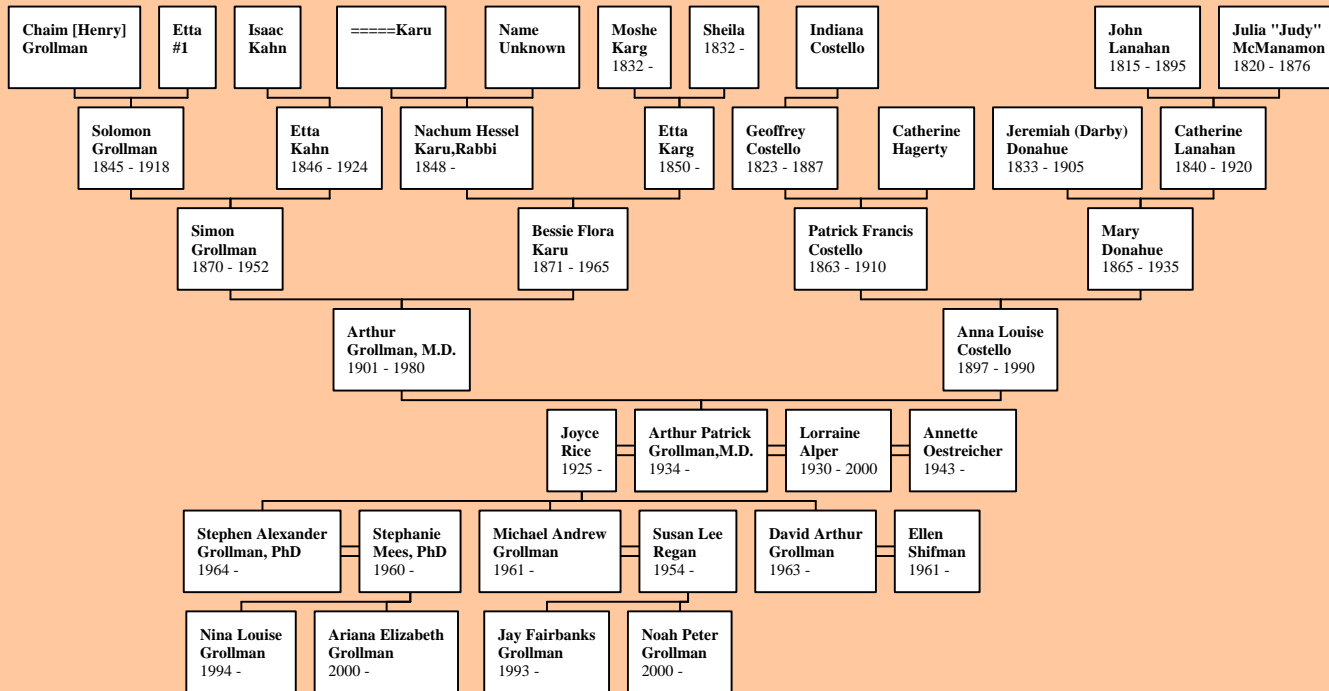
Chaim [Henry] Grollman

Etta #1

Isaac Kahn

=====Karu

Name Unknown

Moshe Karg 1832 -

Sheila 1832 -

Indiana Costello

John Lanahan 1815 - 1895

Julia "Judy" McManamon 1820 - 1876

Solomon Grollman 1845 - 1918

Etta Kahn 1846 - 1924

Nachum Hessel Karu,Rabbi 1848 -

Etta Karg 1850 -

Geoffrey Costello 1823 - 1887

Catherine Hagerty

Jeremiah (Darby) Donahue 1833 - 1905

Catherine Lanahan 1840 - 1920

Simon Grollman 1870 - 1952

Bessie Flora Karu 1871 - 1965

Patrick Francis Costello 1863 - 1910

Mary Donahue 1865 - 1935

Arthur Grollman, M.D. 1901 - 1980

Anna Louise Costello 1897 - 1990

Joyce Rice 1925 -

Arthur Patrick Grollman,M.D. 1934 -

Lorraine Alper 1930 - 2000

Annette Oestreicher 1943 -

Stephen Alexander Grollman, PhD 1964 -

Stephanie Mees, PhD 1960 -

Michael Andrew Grollman 1961 -

Susan Lee Regan 1954 -

David Arthur Grollman 1963 -

Ellen Shifman 1961 -

Nina Louise Grollman 1994 -

Ariana Elizabeth Grollman 2000 -

Jay Fairbanks Grollman 1993 -

Noah Peter Grollman 2000 -